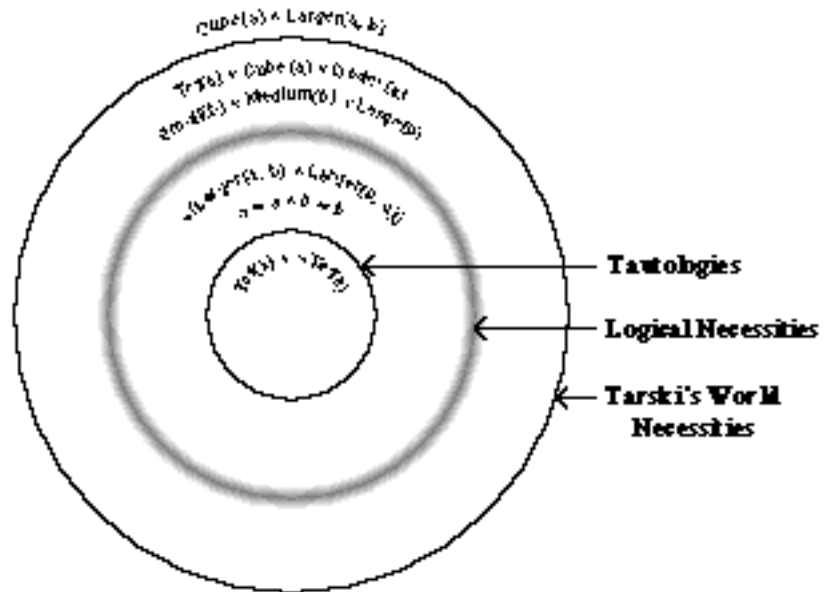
Cube(a) ∨ Larger(a, b)

Tet(a) ∨ Cube(a) ∨ Dodec(a)

Small(b) ∨ Medium(b) ∨ Large(b)

¬(Larger(a, b) ∧ Larger(b, a))

a = a ∧ b = b

Tet(a) ∨ ¬Tet(a)

Tautologies

Logical Necessities

Tarski's World Necessities